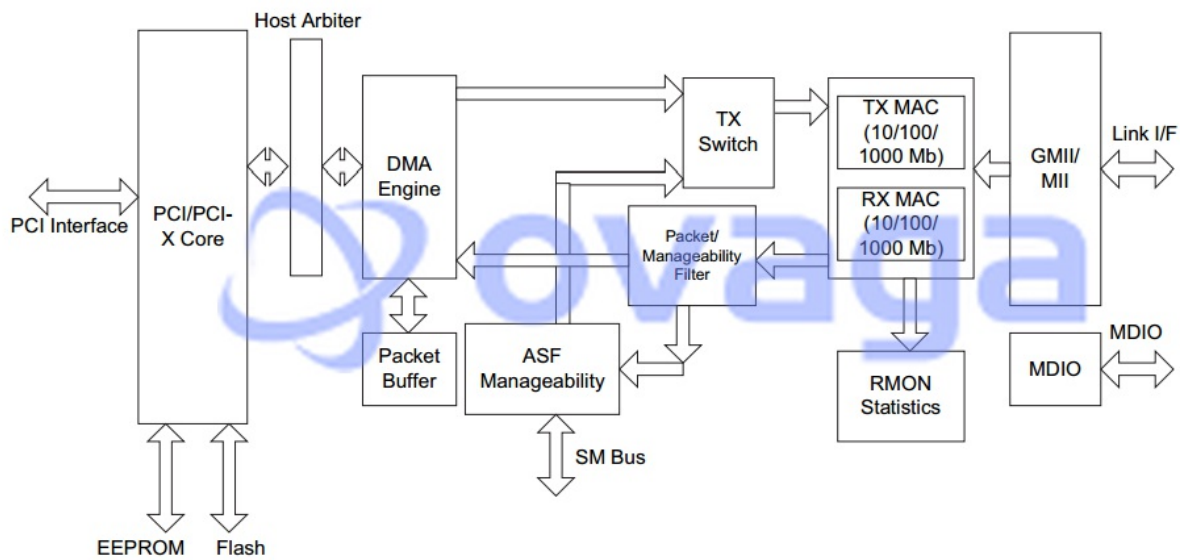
Host Arbiter

PCI Interface

PCI/PCI-X Core

DMA Engine

TX Switch

TX MAC (10/100/ 1000 Mb)

RX MAC (10/100/ 1000 Mb)

GMII/ MII

Link I/F

Packet/ Manageability Filter

Packet Buffer

ASF Manageability

RMON Statistics

MDIO

MDIO

SM Bus

EEPROM

Flash

ovaga